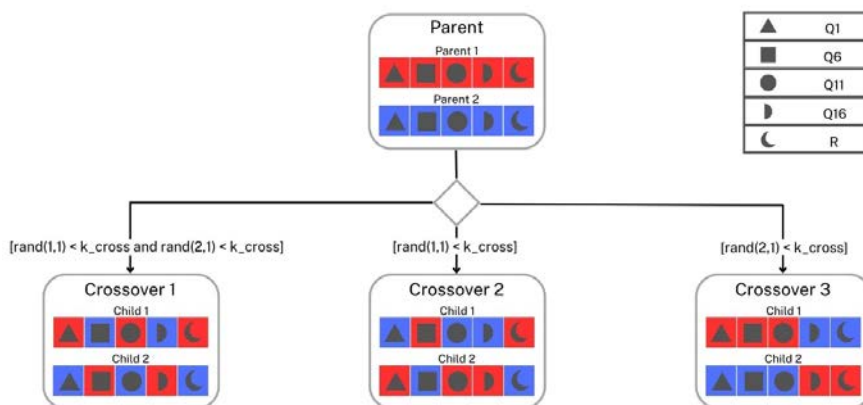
Parent

Parent 1

Parent 2

| | |
|---|---|
| ▲ | Q1 |
| ■ | Q6 |
| ● | Q11 |
| ◗ | Q16 |
| ☾ | R |

[rand(1,1) < k_cross and rand(2,1) < k_cross]

[rand(1,1) < k_cross]

[rand(2,1) < k_cross]

Crossover 1

Child 1

Child 2

Crossover 2

Child 1

Child 2

Crossover 3

Child 1

Child 2